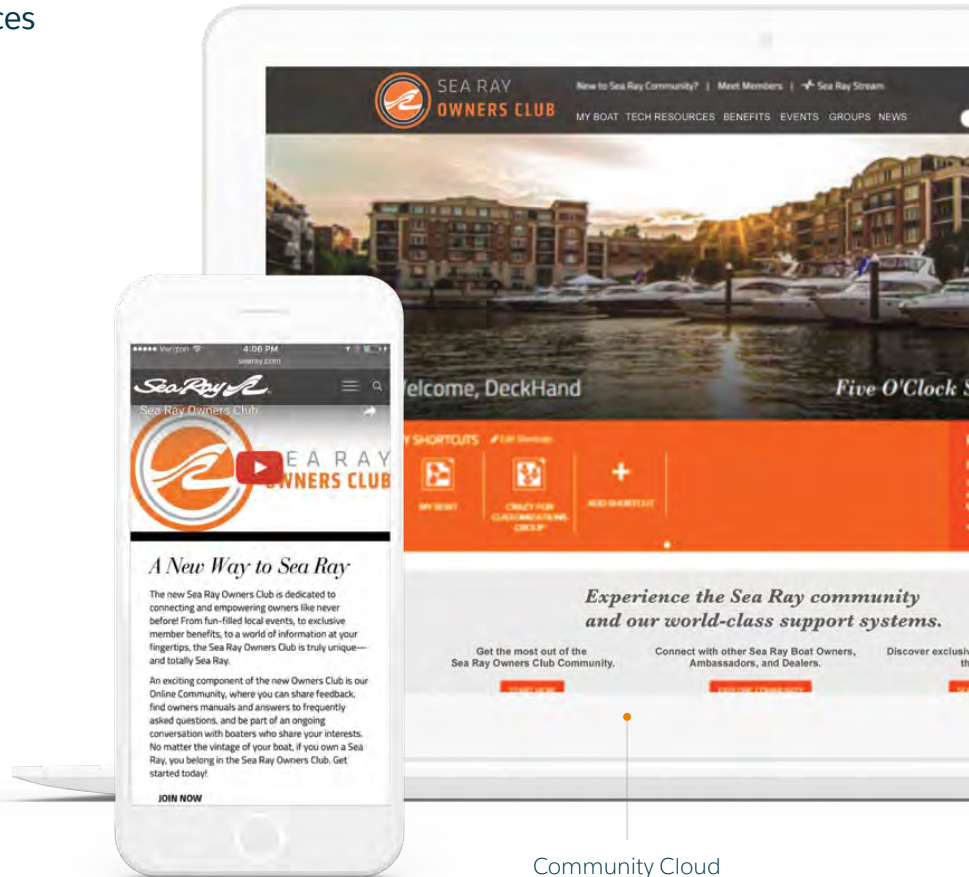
ces

SEA RAY OWNERS CLUB

New to Sea Ray Community? | Meet Members | Sea Ray Stream

MY BOAT TECH RESOURCES BENEFITS EVENTS GROUPS NEWS

Welcome, DeckHand

Five O'Clock S

Y SHORTCUTS Edit Shortcuts

MY BOAT

CRAZY FOR CUSTOMIZATIONS GROUP

ADD SHORTCUT

Experience the Sea Ray community and our world-class support systems.

Get the most out of the Sea Ray Owners Club Community.

Connect with other Sea Ray Boat Owners, Ambassadors, and Dealers.

Discover exclusiv th

START HERE

EXPLORE COMMUNITY

●●●●● Verizon 4:06 PM
searay.com

Sea Ray

Sea Ray Owners Club

SEA RAY OWNERS CLUB

A New Way to Sea Ray

The new Sea Ray Owners Club is dedicated to connecting and empowering owners like never before! From fun-filled local events, to exclusive member benefits, to a world of information at your fingertips, the Sea Ray Owners Club is truly unique—and totally Sea Ray.

An exciting component of the new Owners Club is our Online Community, where you can share feedback, find owners manuals and answers to frequently asked questions, and be part of an ongoing conversation with boaters who share your interests. No matter the vintage of your boat, if you own a Sea Ray, you belong in the Sea Ray Owners Club. Get started today!

JOIN NOW

Community Cloud